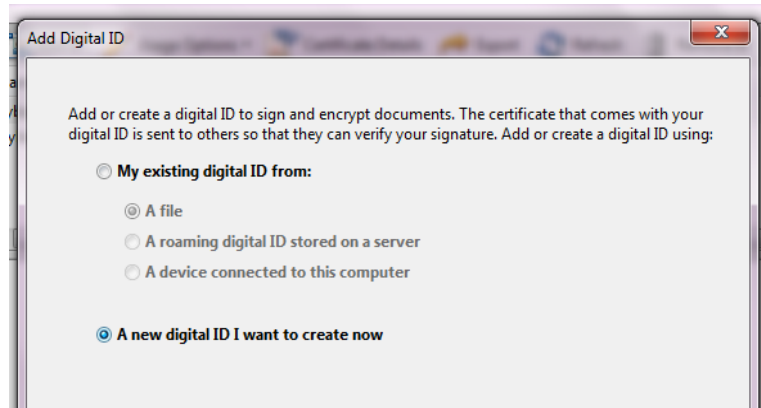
Add Digital ID

Add or create a digital ID to sign and encrypt documents. The certificate that comes with your digital ID is sent to others so that they can verify your signature. Add or create a digital ID using:

My existing digital ID from:

A file

A roaming digital ID stored on a server

A device connected to this computer

A new digital ID I want to create now